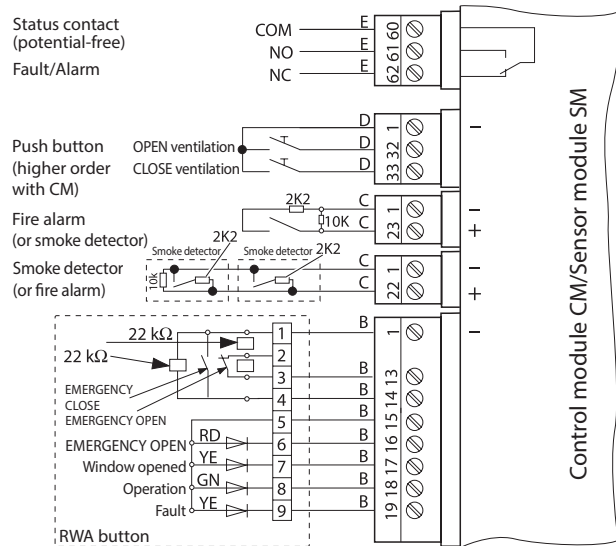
Status contact (potential-free)
Fault/Alarm

COM
NO
NC

E
E
E

60
61
62

Push button (higher order with CM)

OPEN ventilation
CLOSE ventilation

D
D
D

1
32
33

–

Fire alarm (or smoke detector)

2K2
10K

C
C

1
23

–
+

Smoke detector (or fire alarm)

10k
Smoke detector
2K2
Smoke detector
2K2

C
C

1
22

–
+

22 kΩ
22 kΩ
EMERGENCY CLOSE
EMERGENCY OPEN
EMERGENCY OPEN
RD
Window opened
YE
Operation
GN
Fault
YE
RWA button

1
2
3
4
5
6
7
8
9

B
B
B
B
B
B
B
B

1
13
14
15
16
17
18
19

–

Control module CM/Sensor module SM